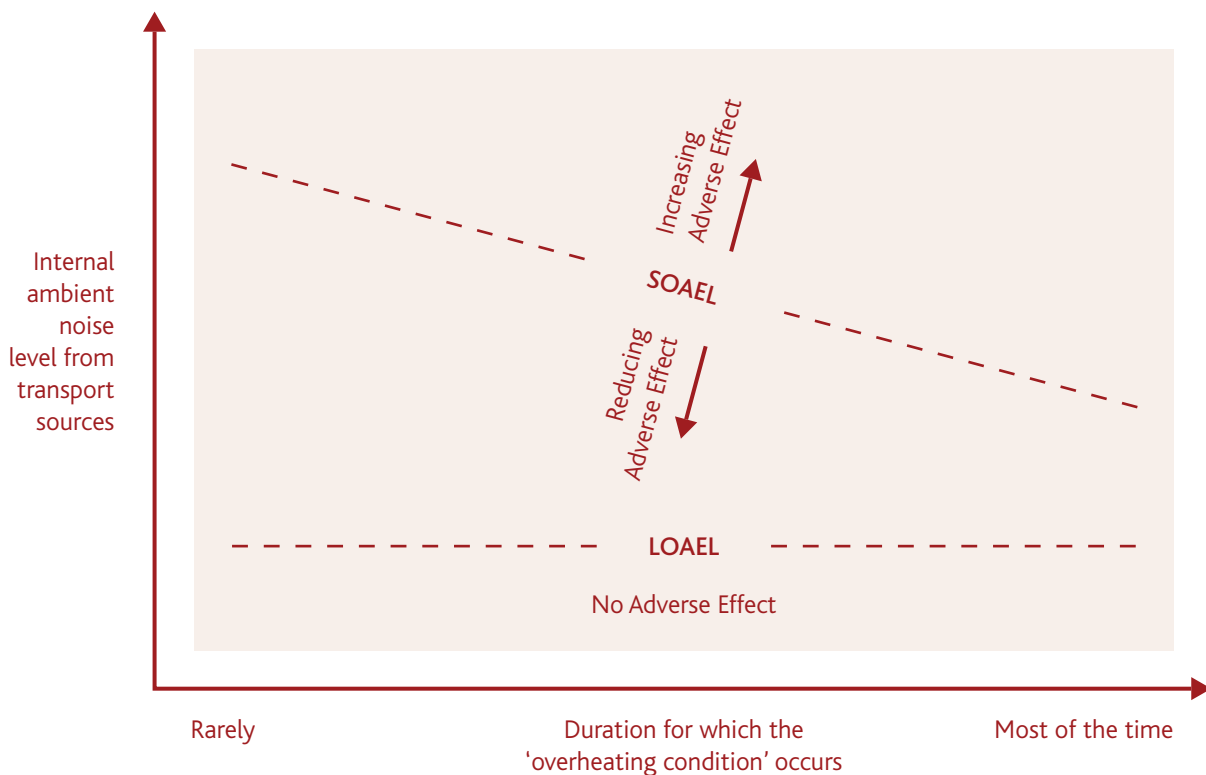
Internal ambient noise level from transport sources

Increasing Adverse Effect

SOAEL

Reducing Adverse Effect

LOAEL

No Adverse Effect

Rarely

Duration for which the 'overheating condition' occurs

Most of the time